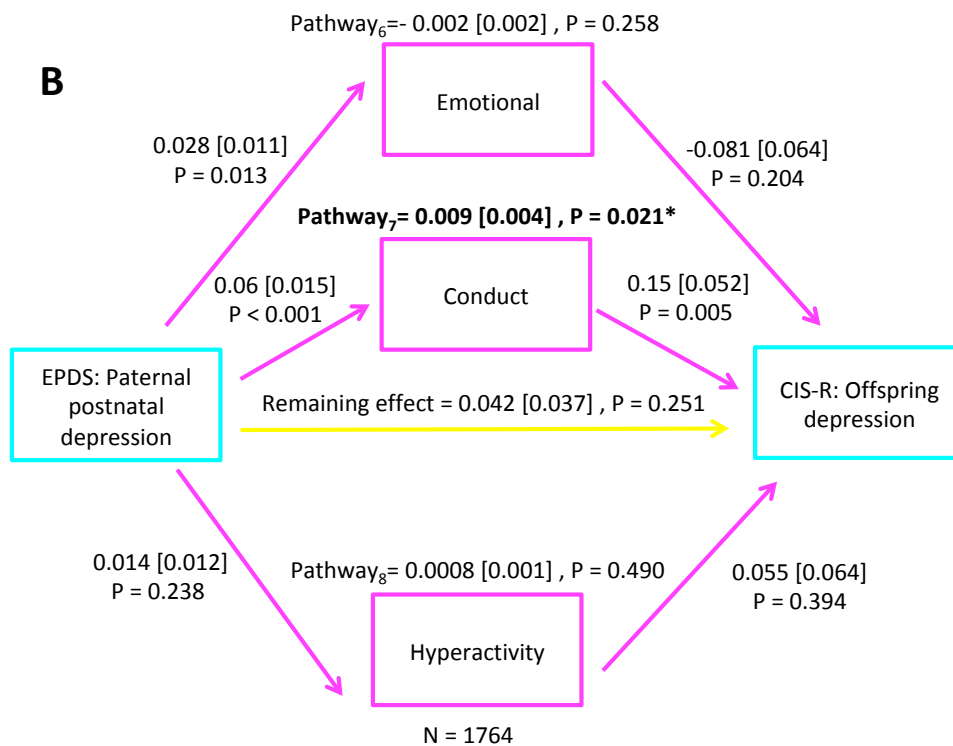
Pathway$_6$=- 0.002 [0.002] , P = 0.258

B

Emotional

0.028 [0.011]
P = 0.013

-0.081 [0.064]
P = 0.204

**Pathway$_7$= 0.009 [0.004] , P = 0.021***

0.06 [0.015]
P < 0.001

Conduct

0.15 [0.052]
P = 0.005

EPDS: Paternal postnatal depression

Remaining effect = 0.042 [0.037] , P = 0.251

CIS-R: Offspring depression

0.014 [0.012]
P = 0.238

Pathway$_8$= 0.0008 [0.001] , P = 0.490

0.055 [0.064]
P = 0.394

Hyperactivity

N = 1764